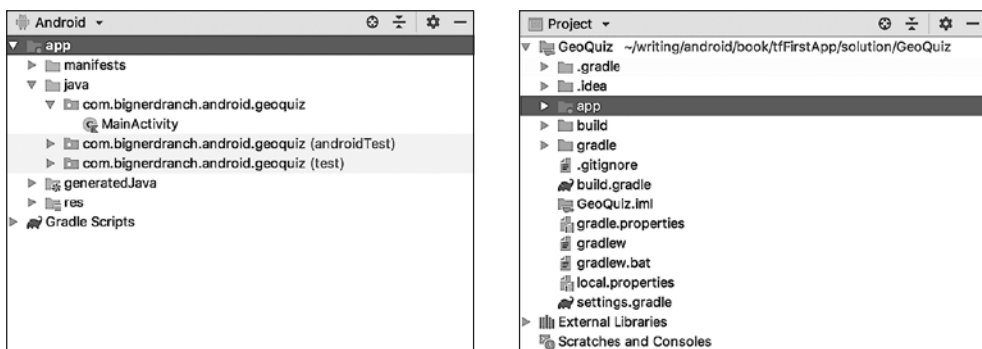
Android ▾

app
manifests
java
com.bignerdranch.android.geoquiz
MainActivity
com.bignerdranch.android.geoquiz (androidTest)
com.bignerdranch.android.geoquiz (test)
generatedJava
res
Gradle Scripts

Project ▾

GeoQuiz ~/writing/android/book/tfFirstApp/solution/GeoQuiz
.gradle
.idea
app
build
gradle
.gitignore
build.gradle
GeoQuiz.iml
gradle.properties
gradlew
gradlew.bat
local.properties
settings.gradle
External Libraries
Scratches and Consoles